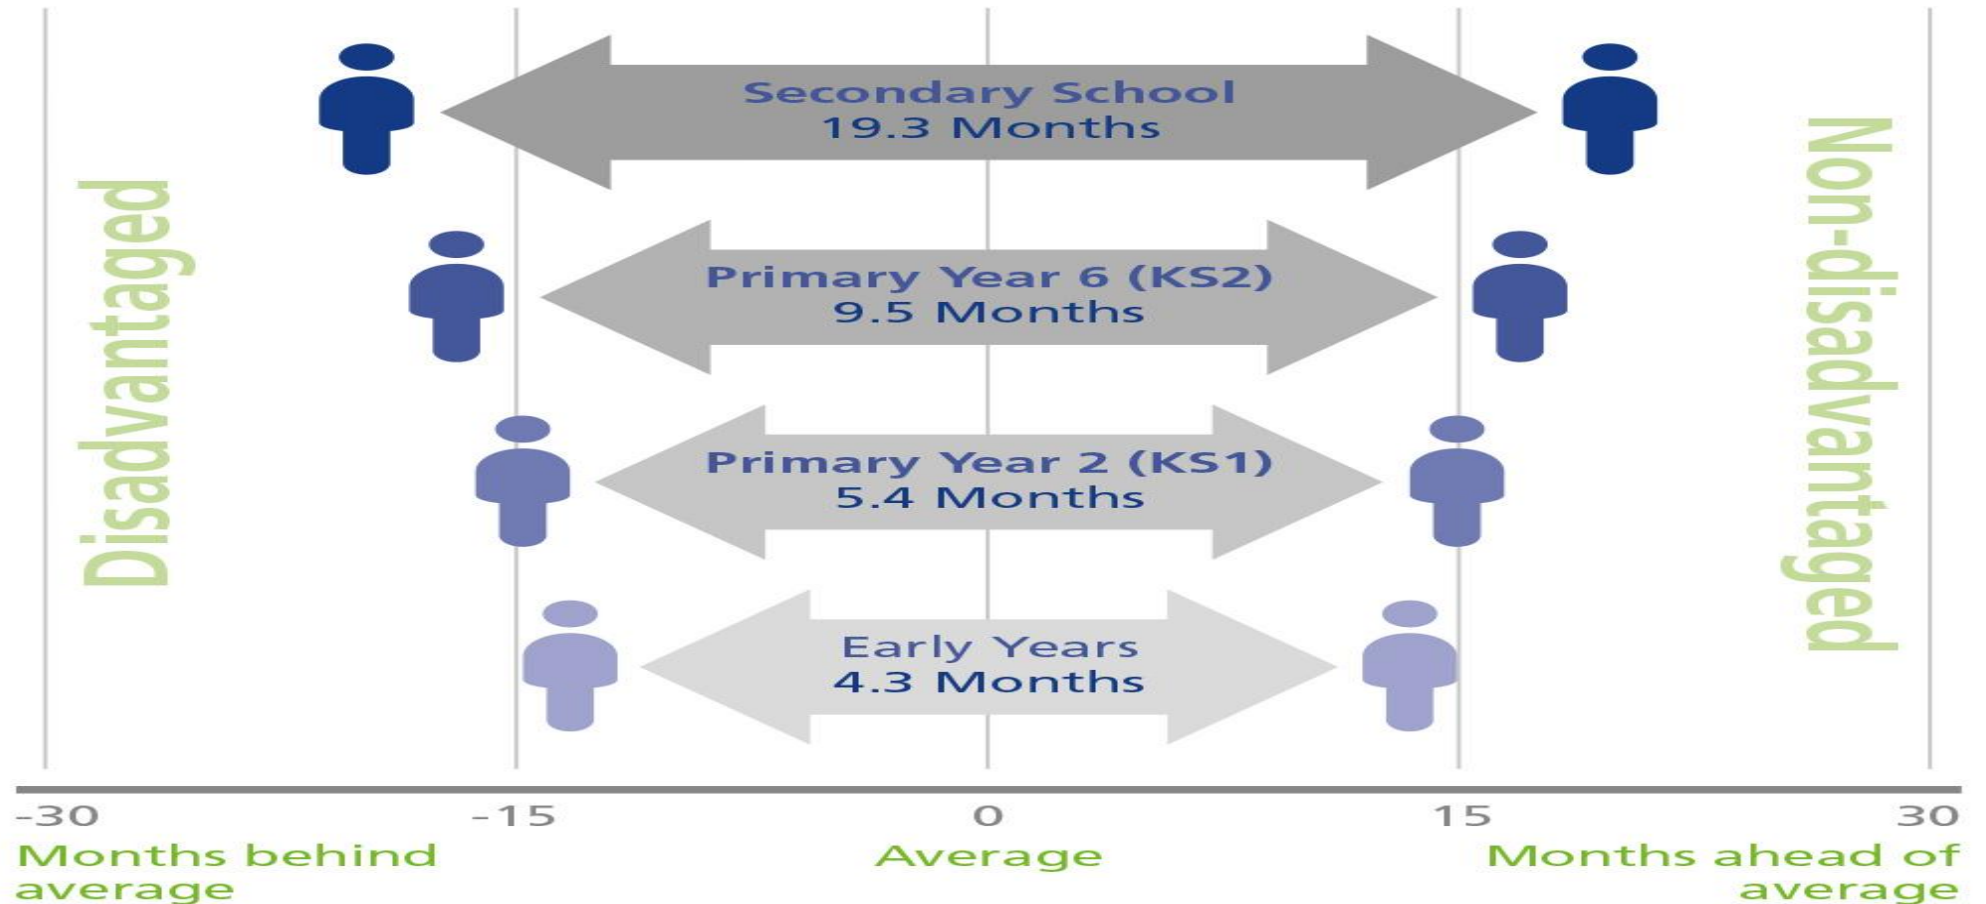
Disadvantaged

Secondary School
19.3 Months

Primary Year 6 (KS2)
9.5 Months

Primary Year 2 (KS1)
5.4 Months

Early Years
4.3 Months

Non-disadvantaged

-30
Months behind average

-15

0
Average

15

30
Months ahead of average